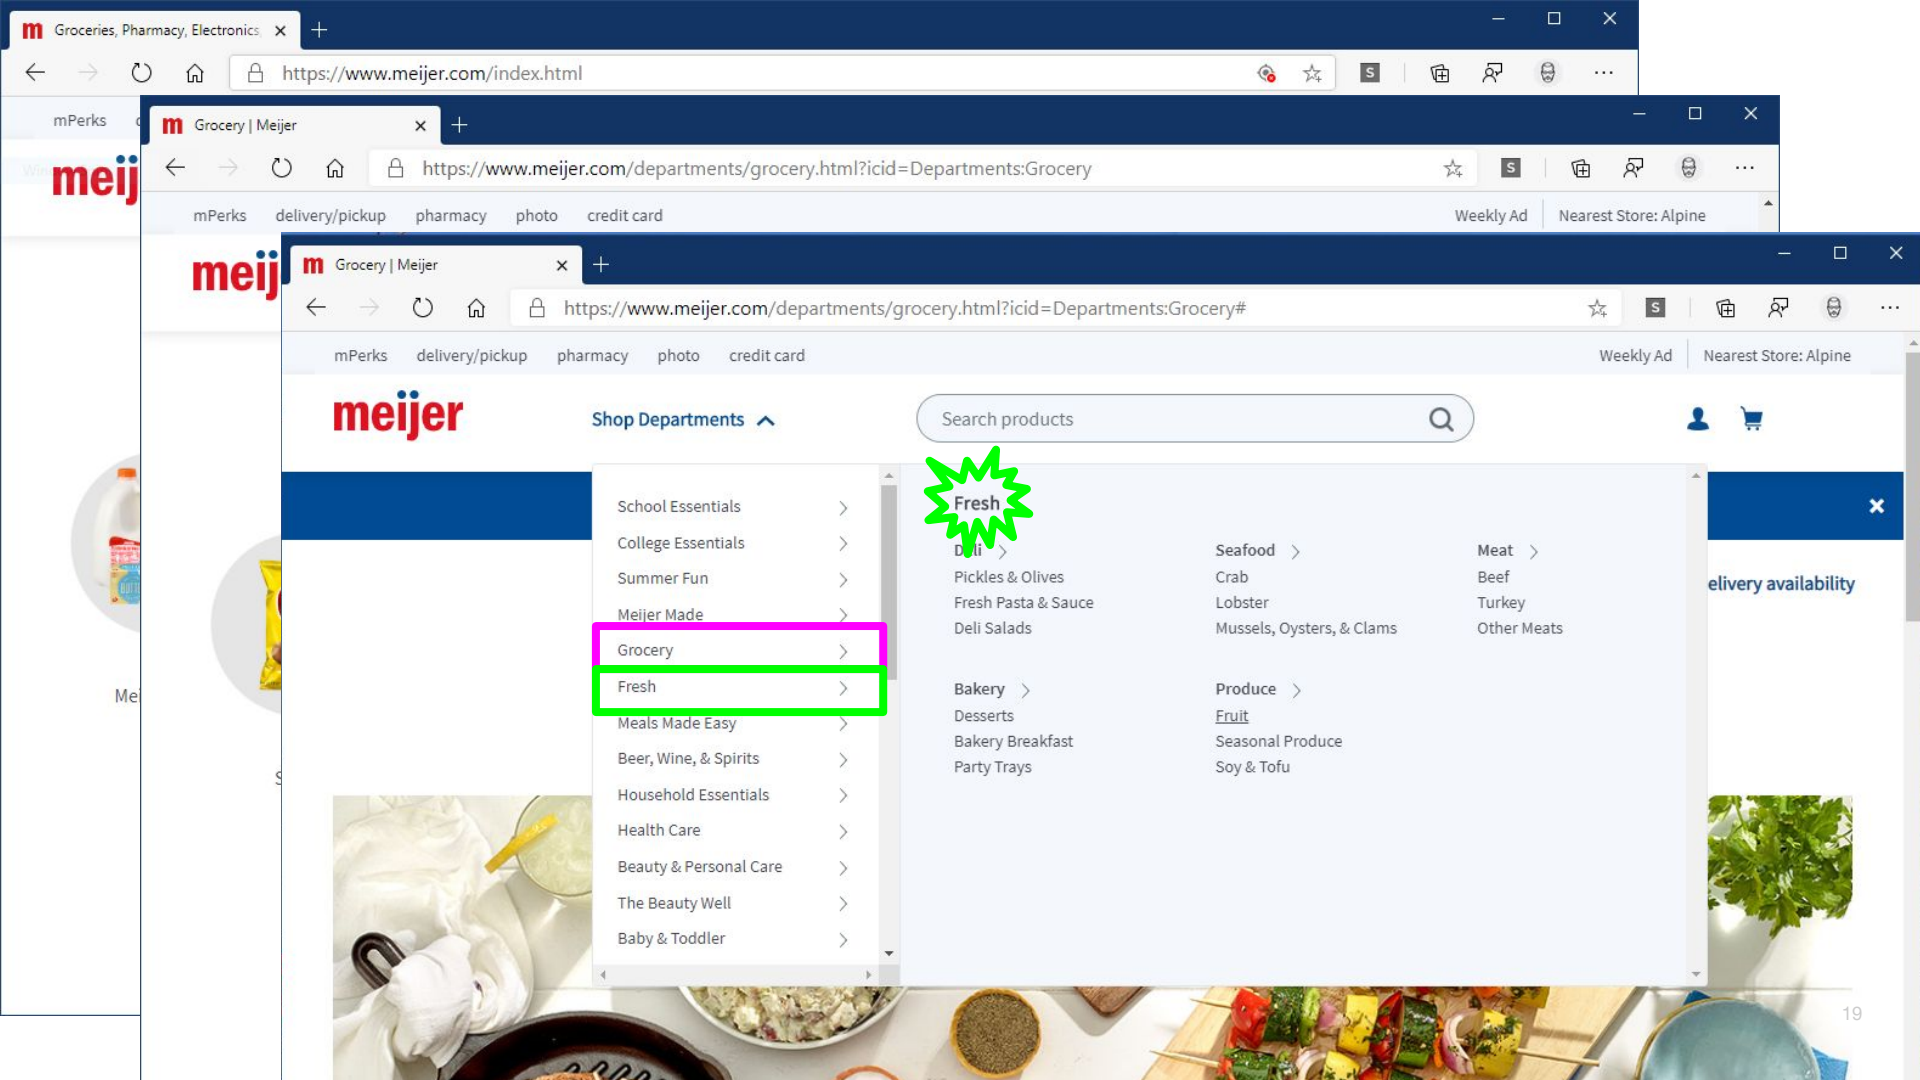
Groceries, Pharmacy, Electronics
https://www.meijer.com/index.html
mPerks
meij

Grocery | Meijer
https://www.meijer.com/departments/grocery.html?icid=Departments:Grocery
mPerks delivery/pickup pharmacy photo credit card
Weekly Ad Nearest Store: Alpine
meij

Grocery | Meijer
https://www.meijer.com/departments/grocery.html?icid=Departments:Grocery#
mPerks delivery/pickup pharmacy photo credit card
Weekly Ad Nearest Store: Alpine

meijer
Shop Departments
Search products

School Essentials
College Essentials
Summer Fun
Meijer Made
Grocery
Fresh
Meals Made Easy
Beer, Wine, & Spirits
Household Essentials
Health Care
Beauty & Personal Care
The Beauty Well
Baby & Toddler

Fresh

Deli
Pickles & Olives
Fresh Pasta & Sauce
Deli Salads

Seafood
Crab
Lobster
Mussels, Oysters, & Clams

Meat
Beef
Turkey
Other Meats

Bakery
Desserts
Bakery Breakfast
Party Trays

Produce
Fruit
Seasonal Produce
Soy & Tofu

elivery availability

Me

19